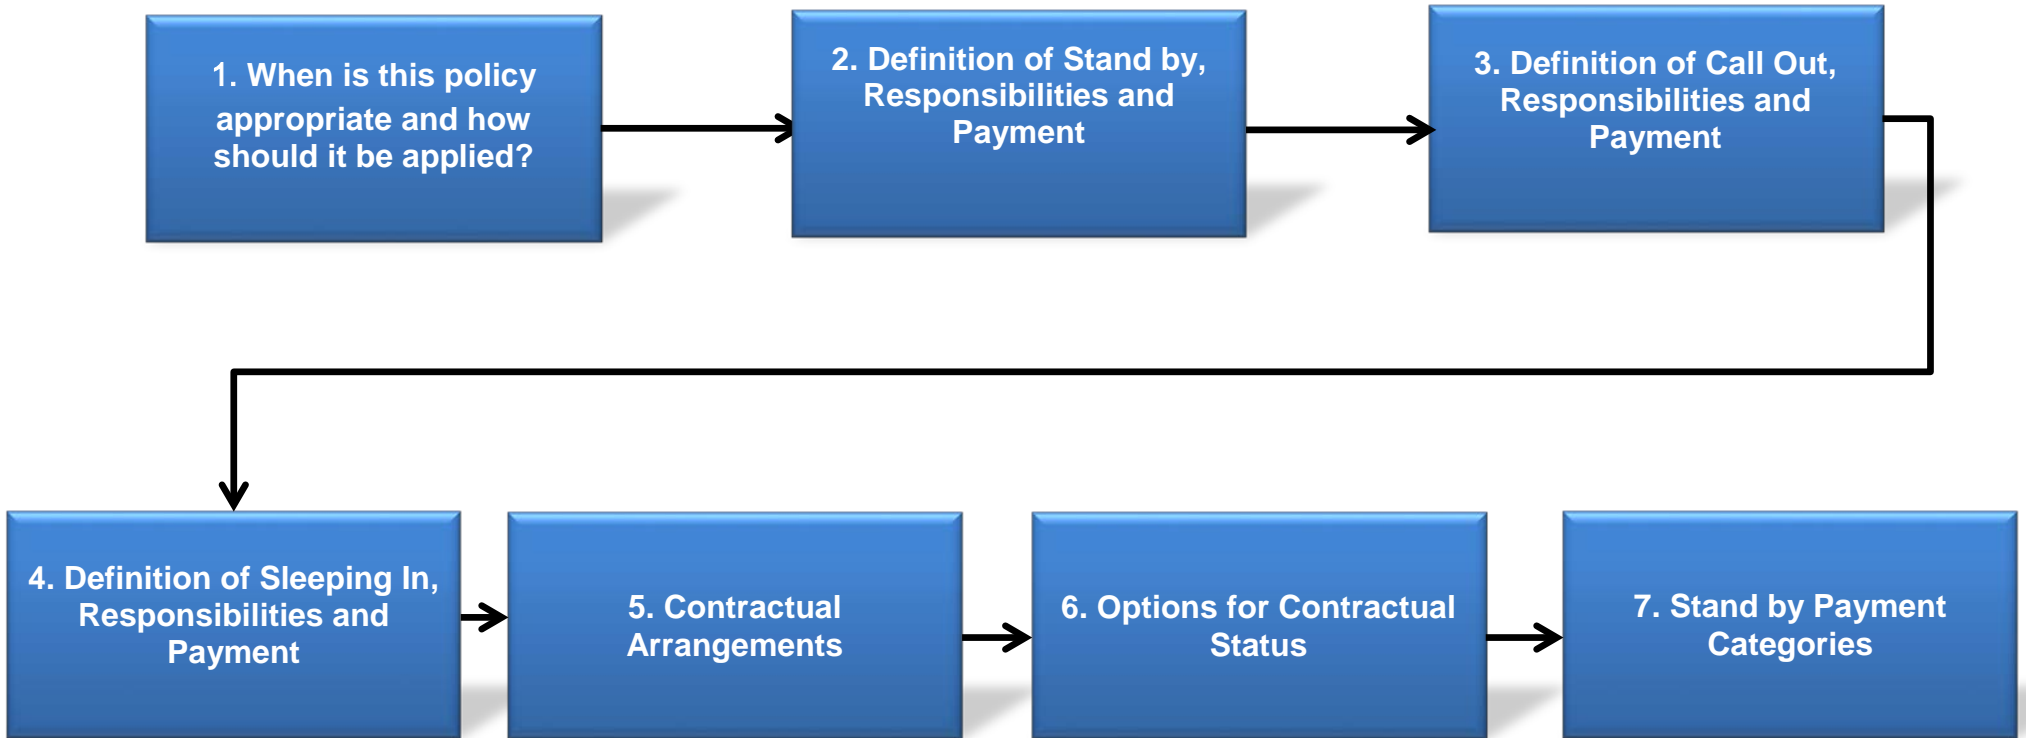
1. When is this policy appropriate and how should it be applied?

2. Definition of Stand by, Responsibilities and Payment

3. Definition of Call Out, Responsibilities and Payment

4. Definition of Sleeping In, Responsibilities and Payment

5. Contractual Arrangements

6. Options for Contractual Status

7. Stand by Payment Categories